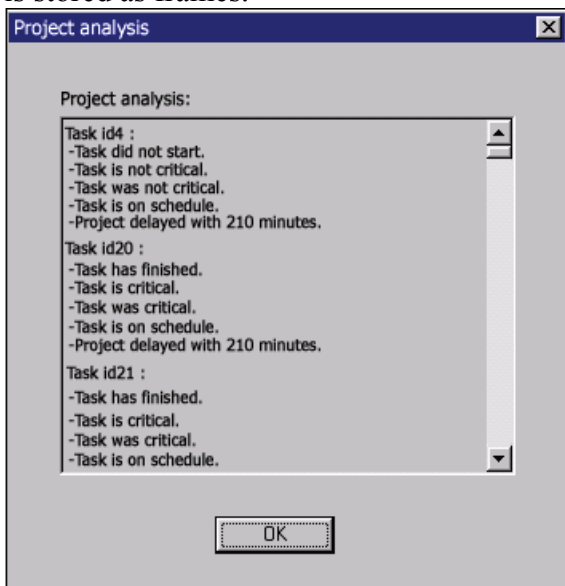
Project analysis

Project analysis:

Task id4 :
-Task did not start.
-Task is not critical.
-Task was not critical.
-Task is on schedule.
-Project delayed with 210 minutes.

Task id20 :
-Task has finished.
-Task is critical.
-Task was critical.
-Task is on schedule.
-Project delayed with 210 minutes.

Task id21 :
-Task has finished.
-Task is critical.
-Task was critical.
-Task is on schedule.

OK